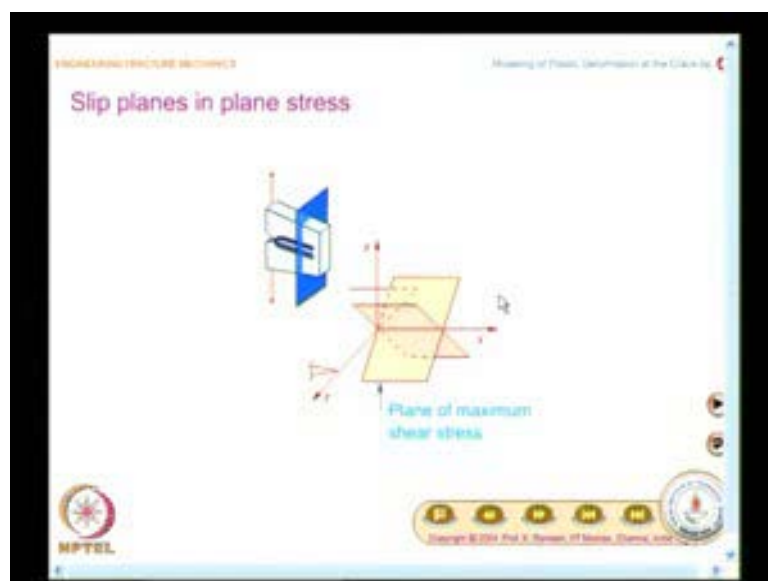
ENGINEERING FRACTURE MECHANICS

Modeling of Plastic Deformation at the Crack tip

Slip planes in plane stress

y

x

z

Plane of maximum shear stress

NPTEL

Copyright © 2004 Prof. K. Ramesh, IIT Madras, Chennai, India